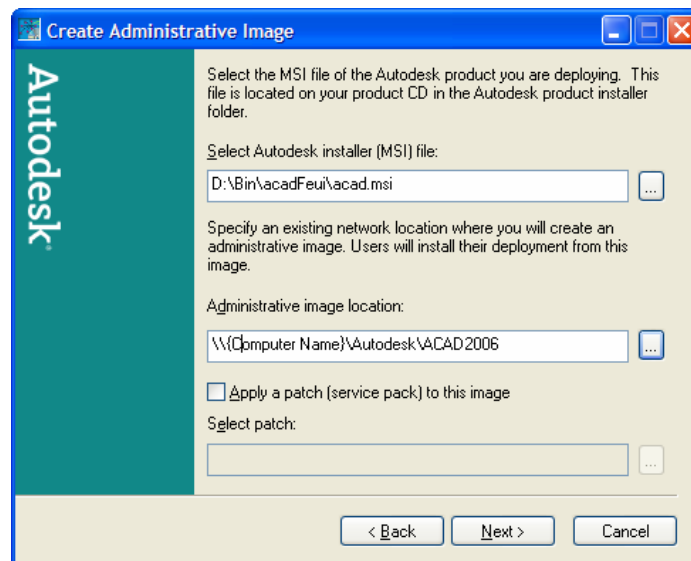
Create Administrative Image

Autodesk®

Select the MSI file of the Autodesk product you are deploying. This file is located on your product CD in the Autodesk product installer folder.

Select Autodesk installer (MSI) file:

D:\Bin\acadFeui\acad.msi

...

Specify an existing network location where you will create an administrative image. Users will install their deployment from this image.

Administrative image location:

\\{Computer Name}\Autodesk\ACAD2006

...

Apply a patch (service pack) to this image

Select patch:

...

< Back

Next >

Cancel